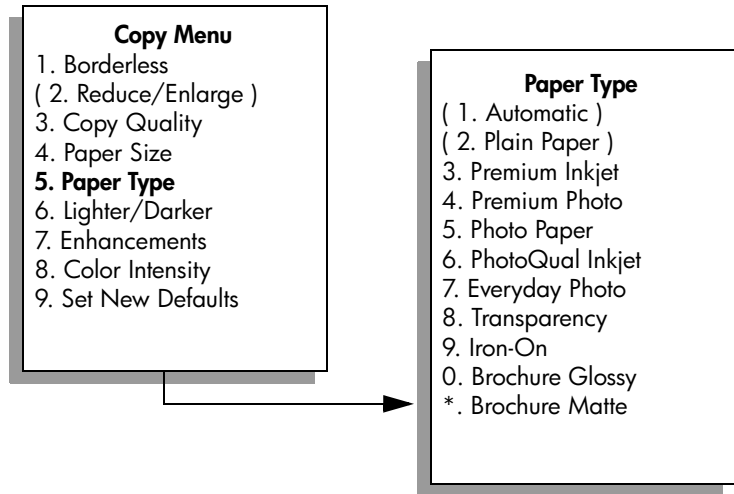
Copy Menu
1. Borderless
( 2. Reduce/Enlarge )
3. Copy Quality
4. Paper Size
5. Paper Type
6. Lighter/Darker
7. Enhancements
8. Color Intensity
9. Set New Defaults

Paper Type
( 1. Automatic )
( 2. Plain Paper )
3. Premium Inkjet
4. Premium Photo
5. Photo Paper
6. PhotoQual Inkjet
7. Everyday Photo
8. Transparency
9. Iron-On
0. Brochure Glossy
*. Brochure Matte